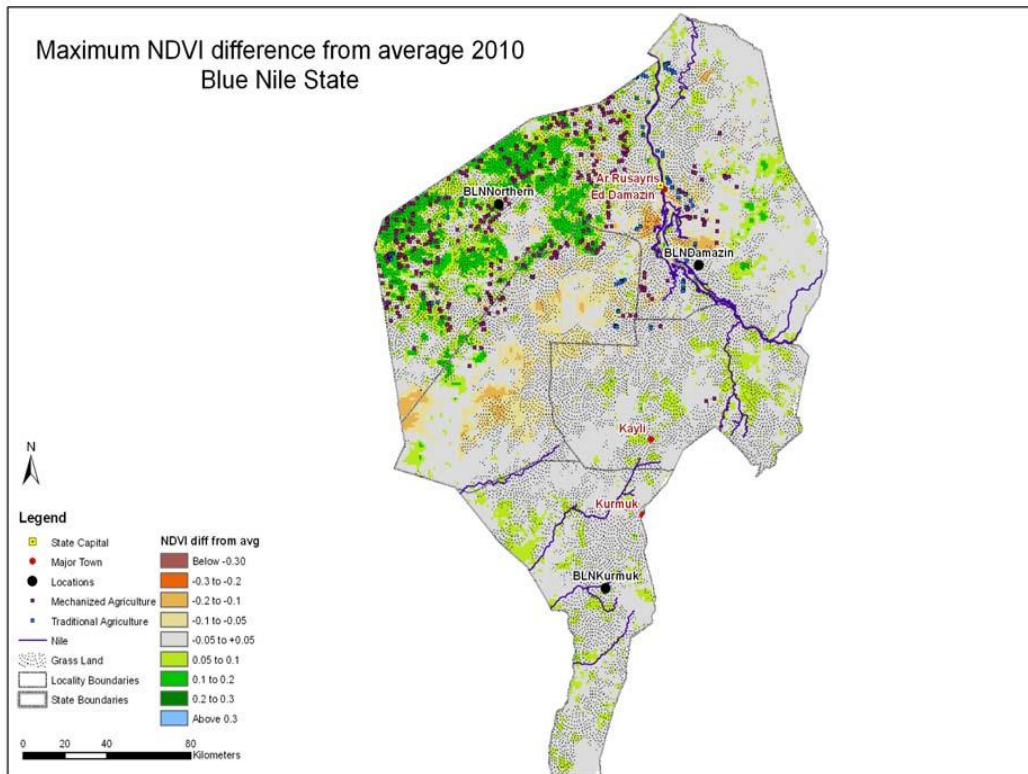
Maximum NDVI difference from average 2010
Blue Nile State

Ar Rusayris
Ed Damazin
BLNNorthern
BLNDamazin
Kayli
Kurmuk
BLNKurmuk

N

Legend
State Capital
Major Town
Locations
Mechanized Agriculture
Traditional Agriculture
Nile
Grass Land
Locality Boundaries
State Boundaries

NDVI diff from avg
Below -0.30
-0.3 to -0.2
-0.2 to -0.1
-0.1 to -0.05
-0.05 to +0.05
0.05 to 0.1
0.1 to 0.2
0.2 to 0.3
Above 0.3

0 20 40 80
Kilometers